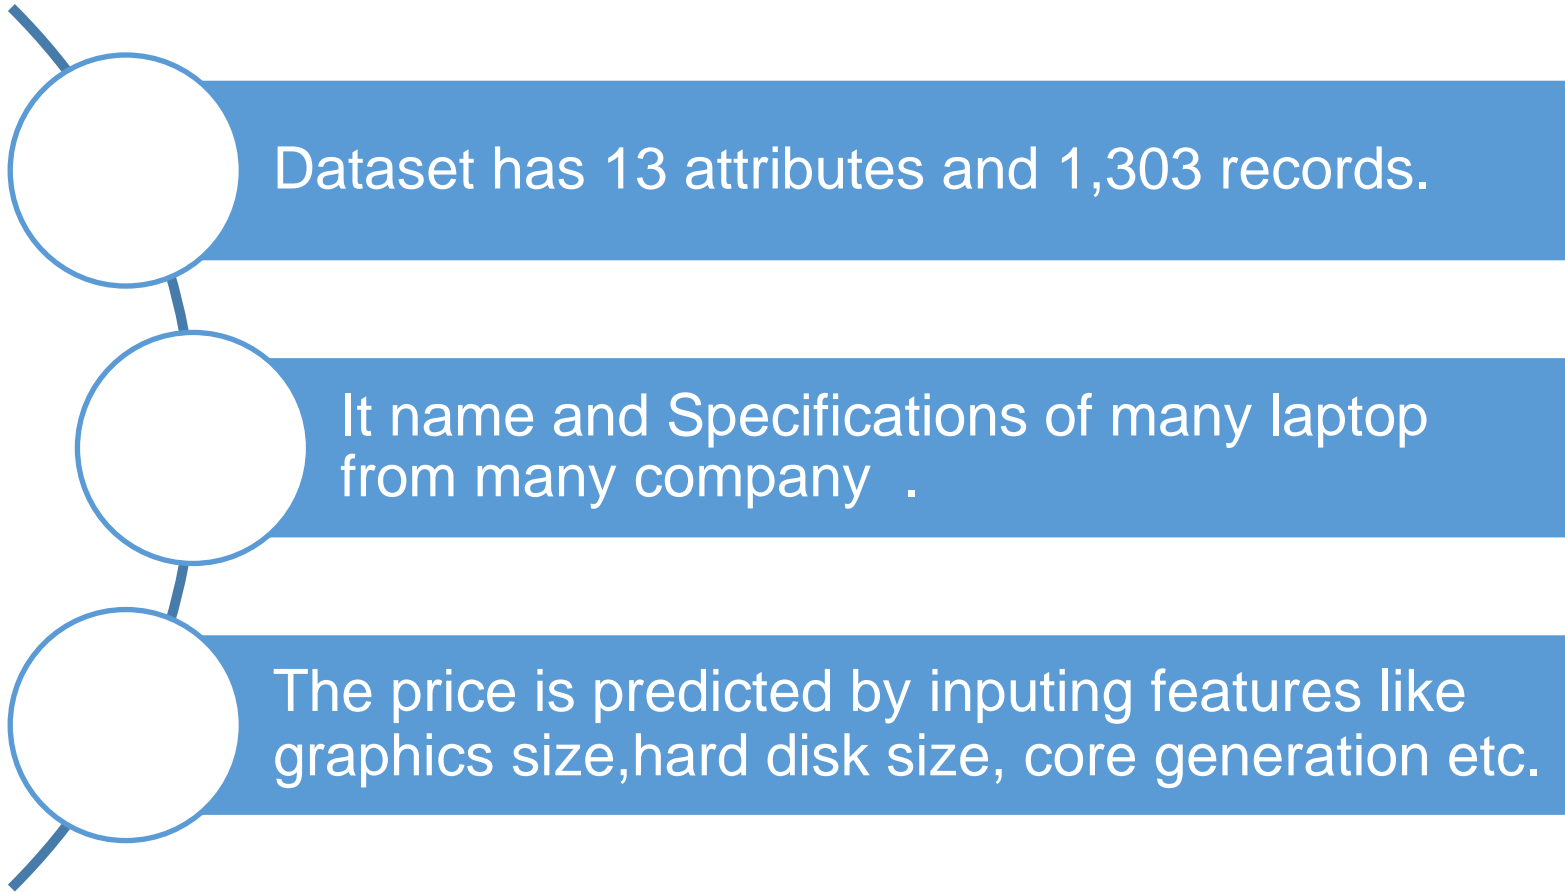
Dataset has 13 attributes and 1,303 records.

It name and Specifications of many laptop from many company .

The price is predicted by inputing features like graphics size,hard disk size, core generation etc.